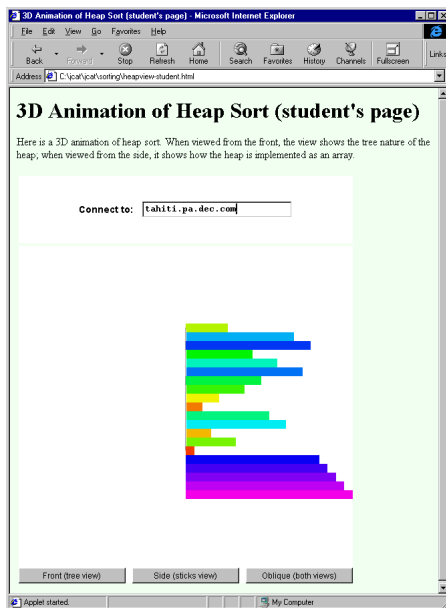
3D Animation of Heap Sort (student's page) - Microsoft Internet Explorer

File Edit View Go Favorites Help

Back Forward Stop Refresh Home Search Favorites History Channels Fullscreen Links

Address C:\jcat\jcat\sorting\heapview-student.html

3D Animation of Heap Sort (student's page)

Here is a 3D animation of heap sort. When viewed from the front, the view shows the tree nature of the heap, when viewed from the side, it shows how the heap is implemented as an array.

Connect to: tahiti.pa.dec.com

Front (tree view) Side (sticks view) Oblique (both views)

Applet started. My Computer